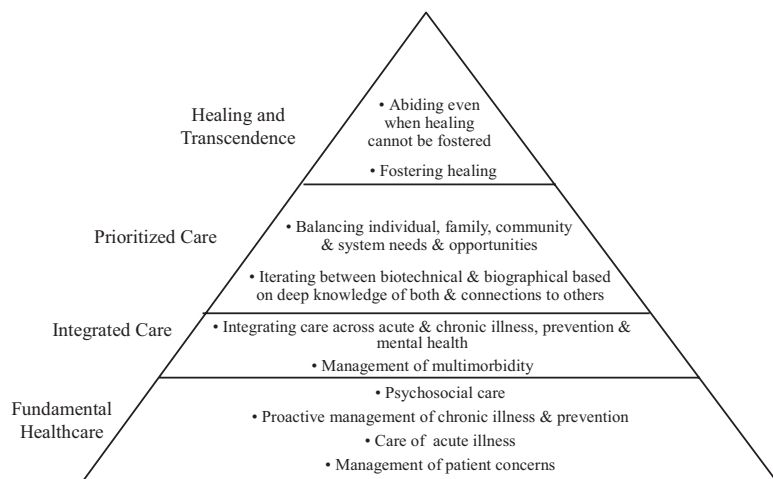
Healing and Transcendence

• Abiding even when healing cannot be fostered

• Fostering healing

Prioritized Care

• Balancing individual, family, community & system needs & opportunities

• Iterating between biotechnical & biographical based on deep knowledge of both & connections to others

Integrated Care

• Integrating care across acute & chronic illness, prevention & mental health

• Management of multimorbidity

Fundamental Healthcare

• Psychosocial care

• Proactive management of chronic illness & prevention

• Care of acute illness

• Management of patient concerns